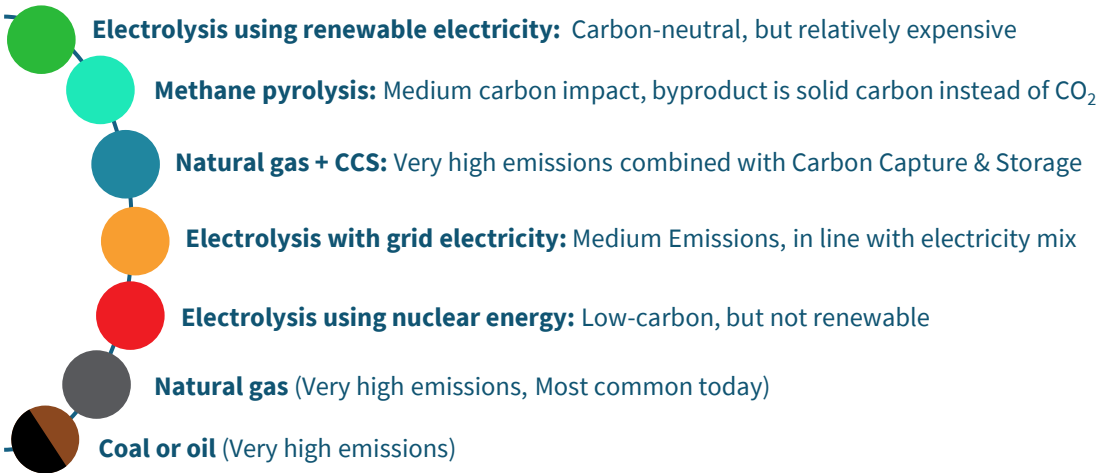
**Electrolysis using renewable electricity:** Carbon-neutral, but relatively expensive

**Methane pyrolysis:** Medium carbon impact, byproduct is solid carbon instead of $CO_2$

**Natural gas + CCS:** Very high emissions combined with Carbon Capture & Storage

**Electrolysis with grid electricity:** Medium Emissions, in line with electricity mix

**Electrolysis using nuclear energy:** Low-carbon, but not renewable

**Natural gas** (Very high emissions, Most common today)

**Coal or oil** (Very high emissions)